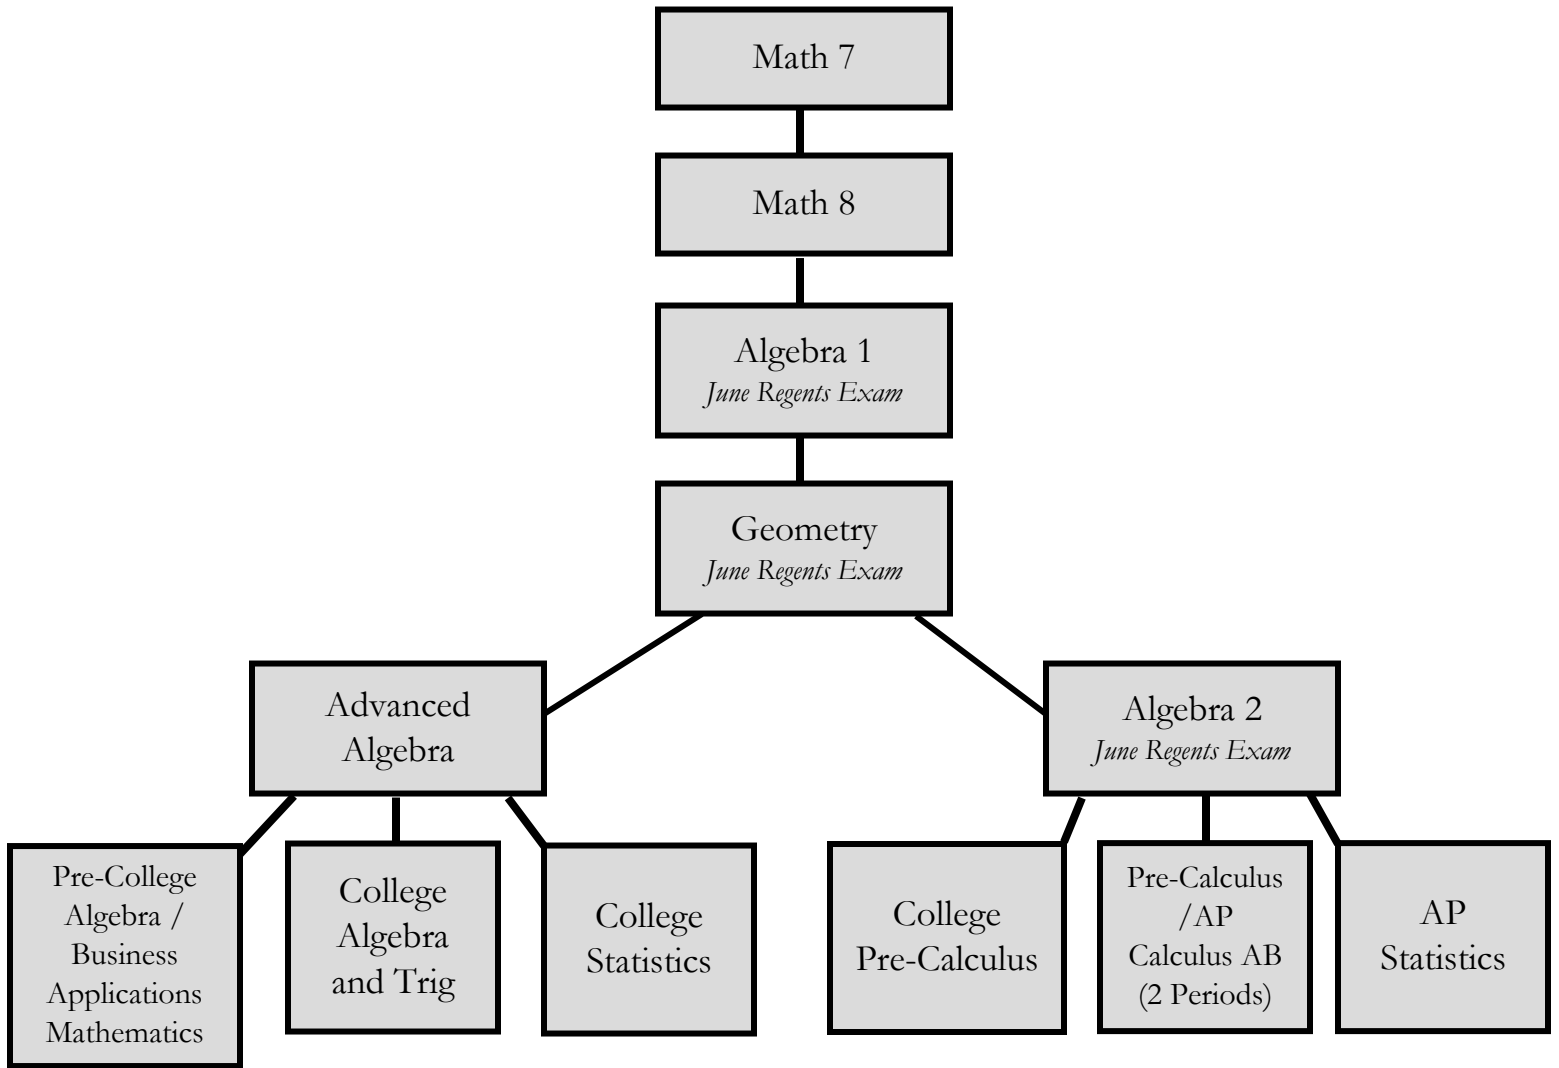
Math 7

Math 8

Algebra 1
*June Regents Exam*

Geometry
*June Regents Exam*

Advanced Algebra

Algebra 2
*June Regents Exam*

Pre-College Algebra / Business Applications Mathematics

College Algebra and Trig

College Statistics

College Pre-Calculus

Pre-Calculus /AP Calculus AB (2 Periods)

AP Statistics